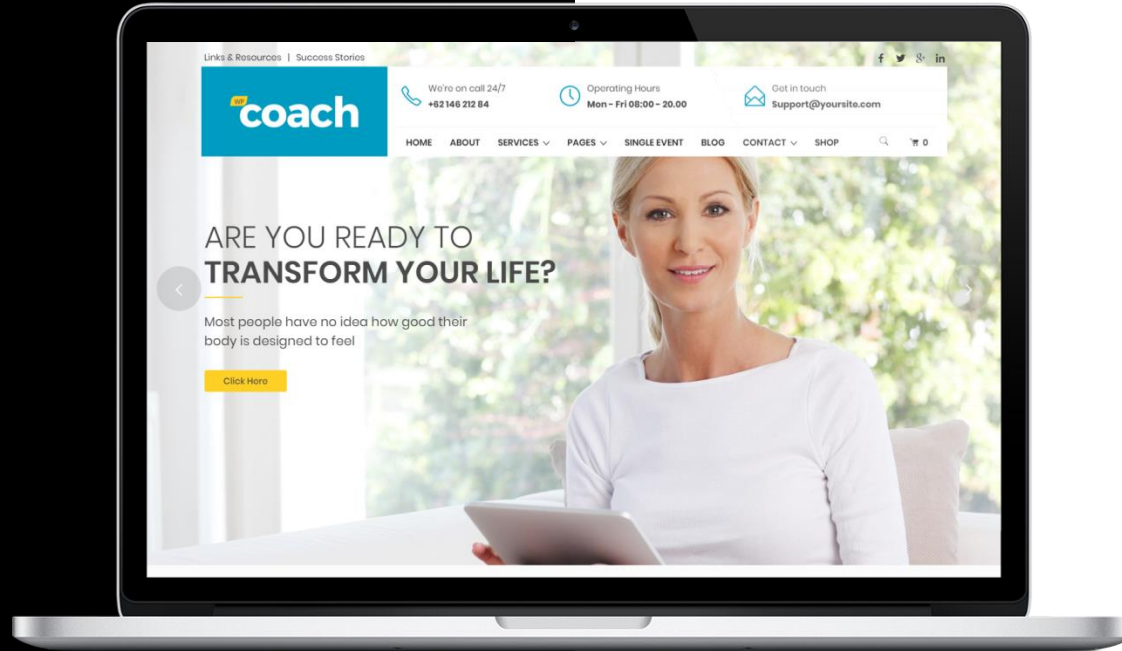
Links & Resources | Success Stories

f 𝕏 g+ in

WP coach

We're on call 24/7
+62 146 212 84

Operating Hours
Mon - Fri 08:00 - 20.00

Get in touch
Support@yoursite.com

HOME ABOUT SERVICES PAGES SINGLE EVENT BLOG CONTACT SHOP 0

ARE YOU READY TO
TRANSFORM YOUR LIFE?

Most people have no idea how good their body is designed to feel

Click Here